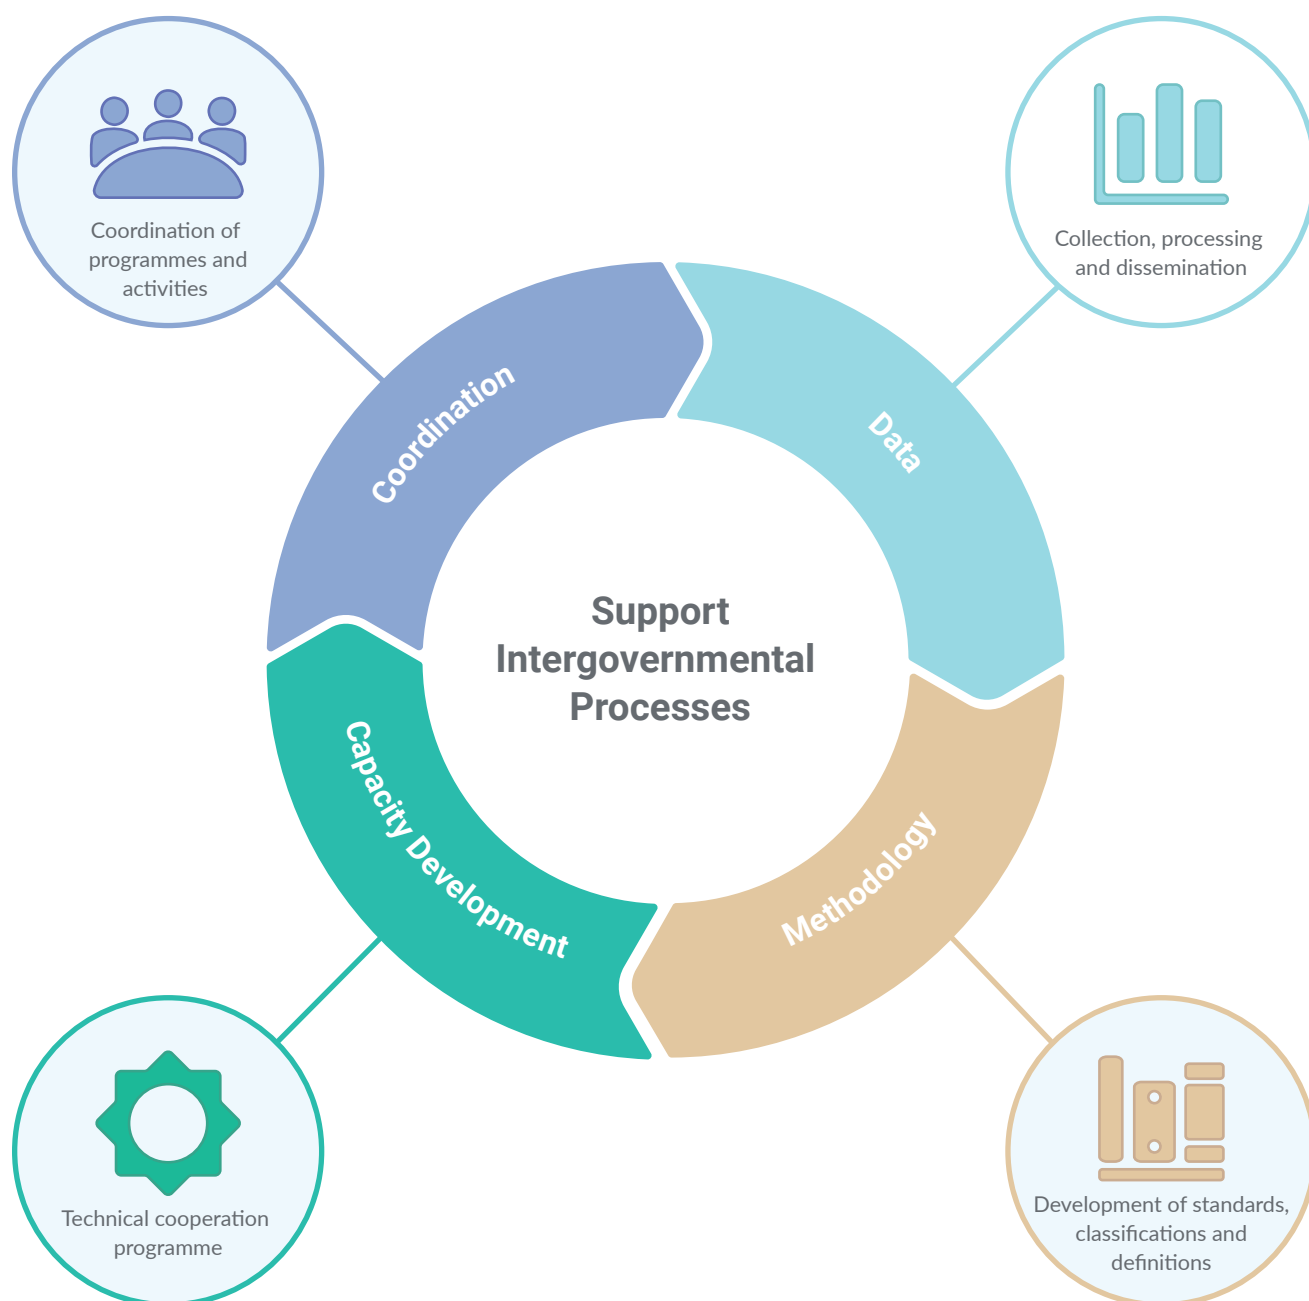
Coordination of programmes and activities

Collection, processing and dissemination

Coordination

Data

Support Intergovernmental Processes

Capacity Development

Methodology

Technical cooperation programme

Development of standards, classifications and definitions